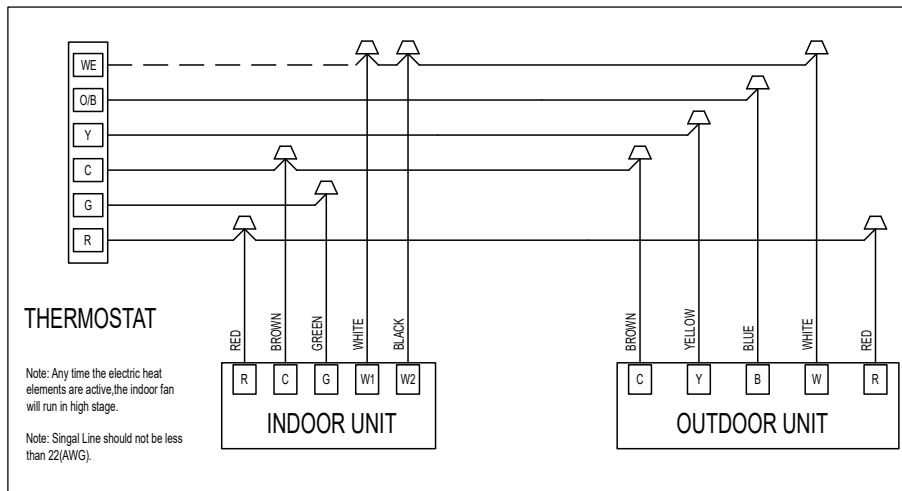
WE
O/B
Y
C
G
R

THERMOSTAT

Note: Any time the electric heat elements are active,the indoor fan will run in high stage.

Note: Singal Line should not be less than 22(AWG).

RED
BROWN
GREEN
WHITE
BLACK

R
C
G
W1
W2

INDOOR UNIT

BROWN
YELLOW
BLUE
WHITE
RED

C
Y
B
W
R

OUTDOOR UNIT